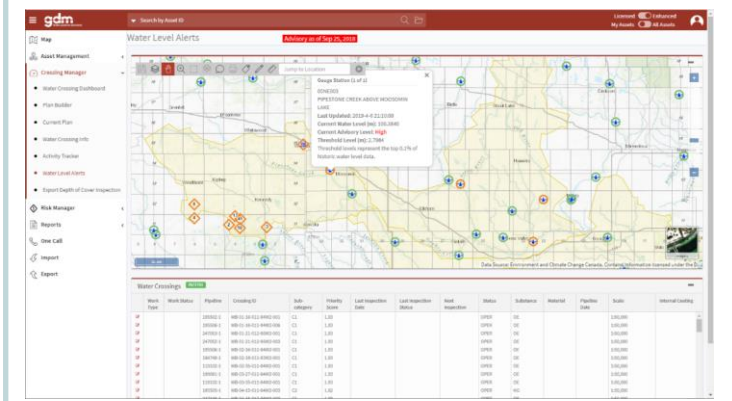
gdm

Search by Asset ID

Licensed Enhanced
My Assets All Assets

Map
Asset Management
Crossing Manager
Water Crossing Dashboard
Plan Builder
Current Plan
Water Crossing Info
Activity Tracker
Water Level Alerts
Export Depth of Cover Inspection
Risk Manager
Reports
One Call
Import
Export

Water Level Alerts

Advisory as of Sep 25, 2018

Jump to Location

Gauge Station (1 of 1)
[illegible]
PIPESTONE CREEK ABOVE MOOSOMIN LAKE
Last Updated: 2018-4-5 21:15:00
Current Water Level (m): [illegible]
Current Advisory Level: High
Threshold Level (m): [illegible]
Threshold levels represent the top 0.2% of historic water level data.

Data Source: Environment and Climate Change Canada. Contains information licensed under the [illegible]

Water Crossings

| Work Type | Work Status | Pipeline | Crossing ID | Sub category | Priority Score | Last Inspection Date | Last Inspection Status | Next Inspection | Status | Substance | Material | Pipeline Date | Scale | Internal Coating |
|---|---|---|---|---|---|---|---|---|---|---|---|---|---|---|
| | | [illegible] | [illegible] | C1 | 1.82 | | | | OPER | OE | | | 1:50,000 | |
| | | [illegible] | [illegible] | C1 | 1.82 | | | | OPER | OE | | | 1:50,000 | |
| | | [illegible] | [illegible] | C1 | 1.82 | | | | OPER | OE | | | 1:50,000 | |
| | | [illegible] | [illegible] | C1 | 1.82 | | | | OPER | OE | | | 1:50,000 | |
| | | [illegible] | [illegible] | C1 | 1.82 | | | | OPER | OE | | | 1:50,000 | |
| | | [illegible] | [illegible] | C1 | 1.82 | | | | OPER | OE | | | 1:50,000 | |
| | | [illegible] | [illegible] | C1 | 1.82 | | | | OPER | OE | | | 1:50,000 | |
| | | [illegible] | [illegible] | C1 | 1.82 | | | | OPER | OE | | | 1:50,000 | |
| | | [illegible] | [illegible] | C1 | 1.82 | | | | OPER | OE | | | 1:50,000 | |
| | | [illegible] | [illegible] | C1 | 1.82 | | | | OPER | OE | | | 1:50,000 | |